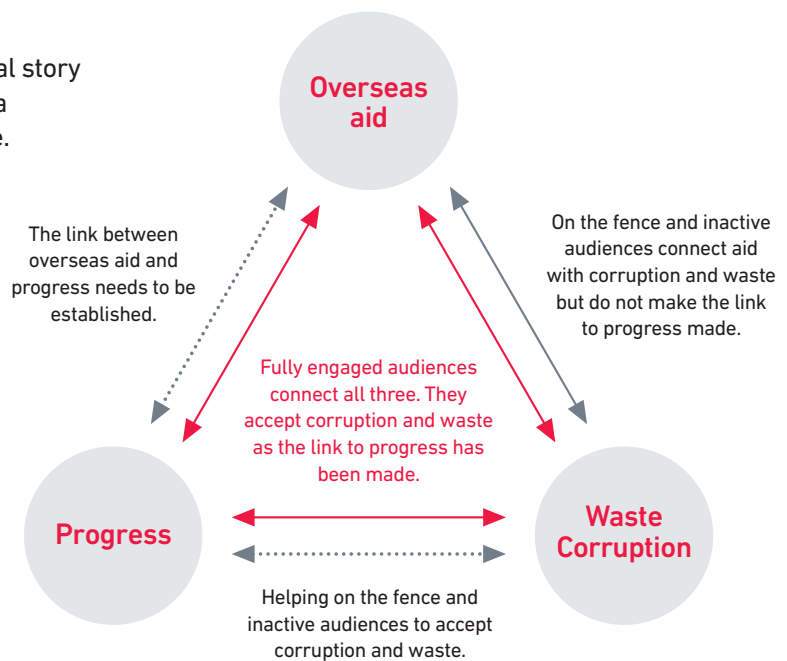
al story
a
e.

Overseas aid

The link between overseas aid and progress needs to be established.

On the fence and inactive audiences connect aid with corruption and waste but do not make the link to progress made.

Fully engaged audiences connect all three. They accept corruption and waste as the link to progress has been made.

Progress

Waste Corruption

Helping on the fence and inactive audiences to accept corruption and waste.